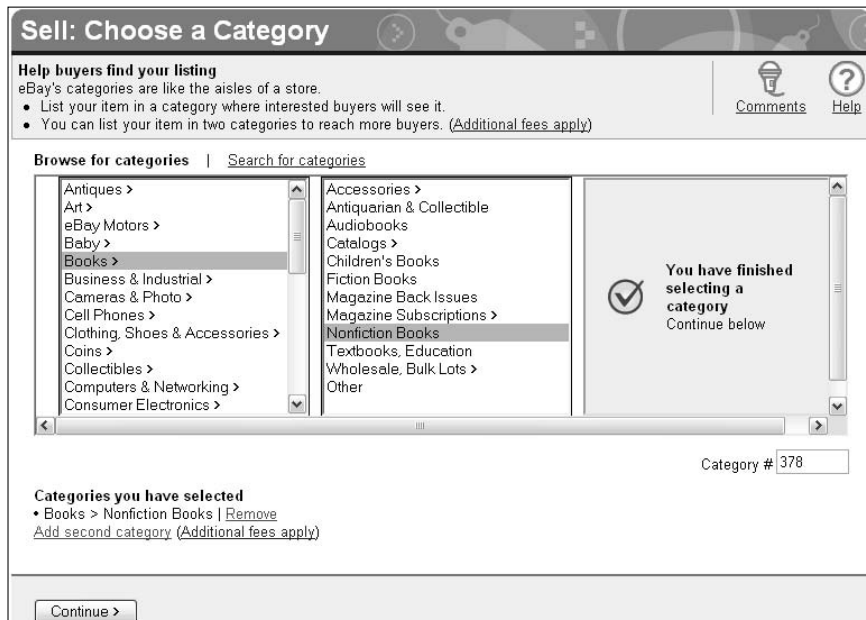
Sell: Choose a Category

Help buyers find your listing
eBay's categories are like the aisles of a store.
• List your item in a category where interested buyers will see it.
• You can list your item in two categories to reach more buyers. (Additional fees apply)

Comments Help

Browse for categories | Search for categories

Antiques >
Art >
eBay Motors >
Baby >
Books >
Business & Industrial >
Cameras & Photo >
Cell Phones >
Clothing, Shoes & Accessories >
Coins >
Collectibles >
Computers & Networking >
Consumer Electronics >

Accessories >
Antiquarian & Collectible
Audiobooks
Catalogs >
Children's Books
Fiction Books
Magazine Back Issues
Magazine Subscriptions >
Nonfiction Books
Textbooks, Education
Wholesale, Bulk Lots >
Other

You have finished selecting a category
Continue below

Category # 378

Categories you have selected
• Books > Nonfiction Books | Remove
Add second category (Additional fees apply)

Continue >